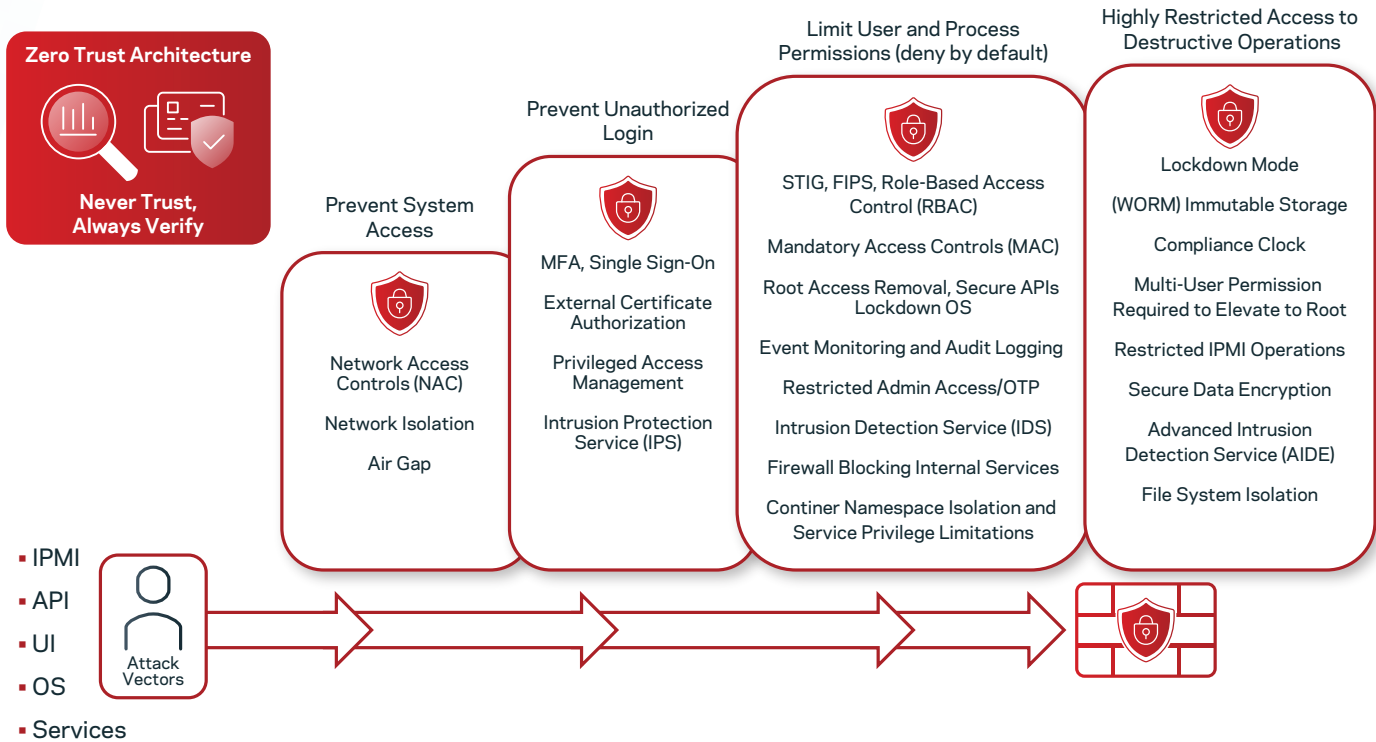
Zero Trust Architecture

Never Trust, Always Verify

Prevent System Access

Network Access Controls (NAC)

Network Isolation

Air Gap

Prevent Unauthorized Login

MFA, Single Sign-On

External Certificate Authorization

Privileged Access Management

Intrusion Protection Service (IPS)

Limit User and Process Permissions (deny by default)

STIG, FIPS, Role-Based Access Control (RBAC)

Mandatory Access Controls (MAC)

Root Access Removal, Secure APIs Lockdown OS

Event Monitoring and Audit Logging

Restricted Admin Access/OTP

Intrusion Detection Service (IDS)

Firewall Blocking Internal Services

Continer Namespace Isolation and Service Privilege Limitations

Highly Restricted Access to Destructive Operations

Lockdown Mode

(WORM) Immutable Storage

Compliance Clock

Multi-User Permission Required to Elevate to Root

Restricted IPMI Operations

Secure Data Encryption

Advanced Intrusion Detection Service (AIDE)

File System Isolation

- IPMI
- API
- UI
- OS
- Services

Attack Vectors